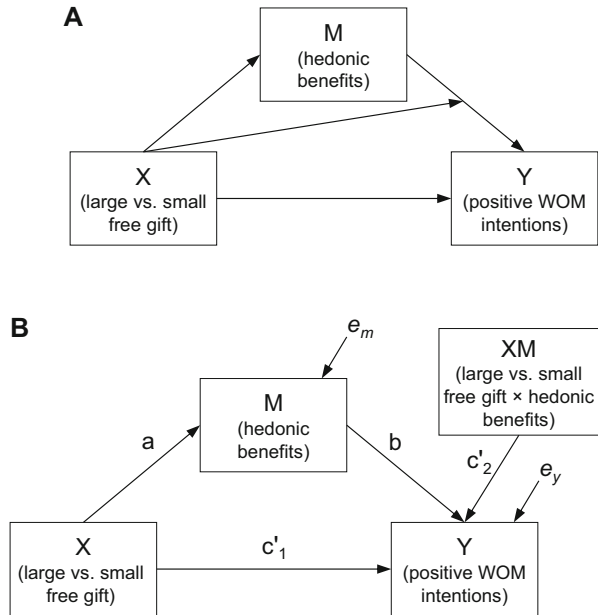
A

M
(hedonic benefits)

X
(large vs. small free gift)

Y
(positive WOM intentions)

B

$e_m$

XM
(large vs. small free gift × hedonic benefits)

M
(hedonic benefits)

a

b

c'$_2$

$e_y$

X
(large vs. small free gift)

c'$_1$

Y
(positive WOM intentions)